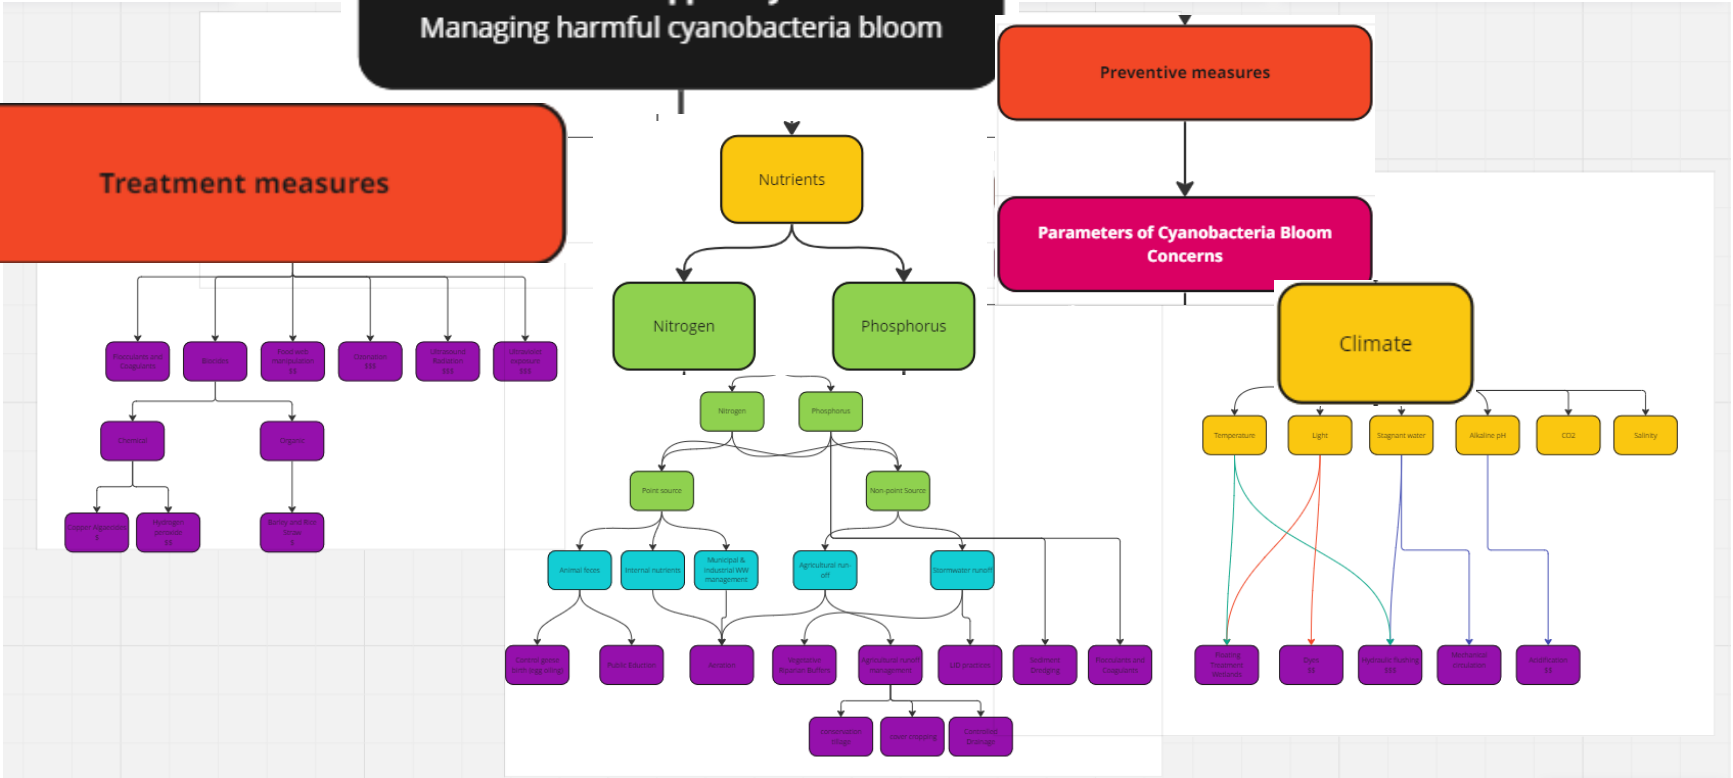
Managing harmful cyanobacteria bloom

Treatment measures

Preventive measures

Parameters of Cyanobacteria Bloom Concerns

Nutrients

Nitrogen

Phosphorus

Climate

Flocculants and Coagulants

Biocide

Hydraulic manipulation $$

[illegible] $$$

Ultrasound Radiation $$$

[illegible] $$$

Chemical

Organic

Copper Algaecides $

Hydrogen peroxide $$

Barley and Rice Straw $

Nitrogen

Phosphorus

Point source

Non-point Source

Animal feces

Internal nutrients

Municipal & industrial WW management

Agricultural run-off

Stormwater runoff

Control geese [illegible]

Public Eduction

Aeration

Vegetative Riparian Buffers

Agricultural runoff management

LID practices

Sediment Dredging

Flocculants and Coagulants

Conservation tillage

Cover cropping

Controlled Drainage

Temperature

Light

Stagnant water

Alkaline pH

CO2

Salinity

Floating Treatment Wetlands

Dyes $$

Hydraulic flushing $$$

Mechanical Circulation

Acidification $$